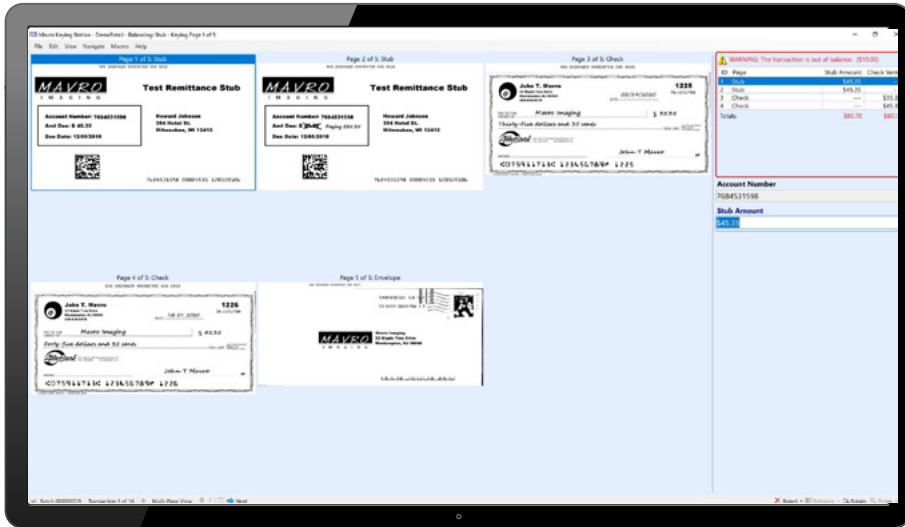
Mavro Keying Station - DemoRetail - Balancing Stub - Keying Page 1 of 5

File Edit View Navigate Macros Help

Page 1 of 5: Stub

MAVRO IMAGING

Test Remittance Stub

Account Number: 7684531598
Amt Due: $ 45.35
Due Date: 12/09/2010

Howard Johnson
304 Hobel St.
Milwaukee, WI 12412

Page 2 of 5: Stub

MAVRO IMAGING

Test Remittance Stub

Account Number: 7684531598
Amt Due: $ 45.35 Paying $35.35
Due Date: 12/09/2010

Howard Johnson
304 Hobel St.
Milwaukee, WI 12412

Page 3 of 5: Check

John T. Mavro

1225

09/24/2020

Mavro Imaging

$ 35.35

Thirty-five dollars and 35 cents

John T. Mavro

Page 4 of 5: Check

John T. Mavro

1226

Mavro Imaging

$ 45.35

Forty-five dollars and 35 cents

John T. Mavro

Page 5 of 5: Envelope

MAVRO IMAGING

Mavro Imaging

WARNING: The transaction is out of balance. ($10.00)

| ID | Page | Stub Amount | Check Ver |
|---|---|---|---|
| 1 | Stub | $45.35 | |
| 2 | Stub | $45.35 | |
| 3 | Check | --- | $35. |
| 4 | Check | --- | $45. |
| | Totals: | $90.70 | $80. |

Account Number
7684531598

Stub Amount
$45.35

Batch 00000028 Transaction 1 of 16 Multi Page View Next

Reject Rotate